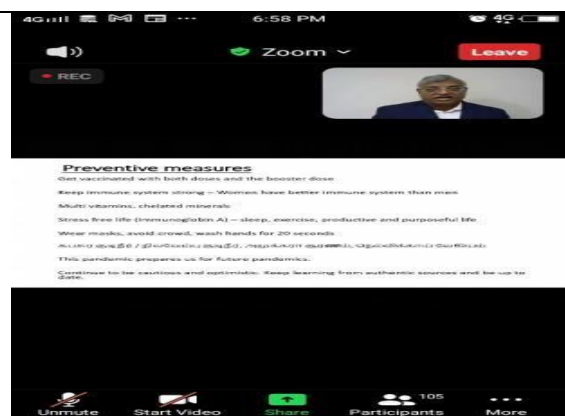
4G 6:58 PM 4G

Zoom

Leave

REC

Preventive measures

Get vaccinated with both doses and the booster dose

Keep immune system strong – Women have better immune system than men

Multi vitamins, chelated minerals

Stress free life (Immunoglobin A) – sleep, exercise, productive and purposeful life

Wear masks, avoid crowd, wash hands for 20 seconds

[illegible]

This pandemic prepares us for future pandemics.

Continue to be cautious and optimistic. Keep learning from authentic sources and be up to date.

Unmute Start Video Share 105 Participants More